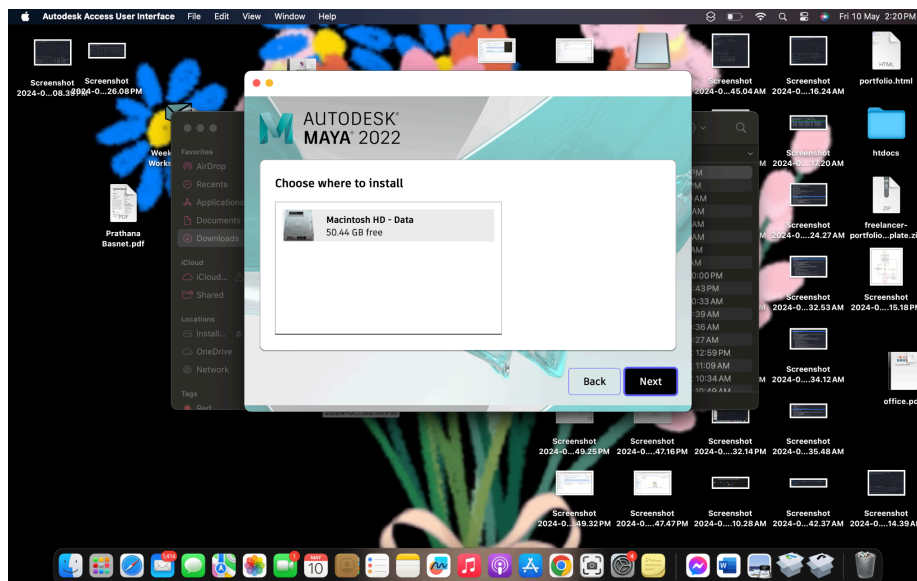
Autodesk Access User Interface File Edit View Window Help

Fri 10 May 2:20 PM

Screenshot 2024-0...08.33 PM
Screenshot 2024-0...26.08 PM
Screenshot 2024-0...45.04 AM
Screenshot 2024-0...16.24 AM
portfolio.html

Week Works

Favorites
AirDrop
Recents
Applications
Documents
Downloads
iCloud
iCloud...
Shared
Locations
Install...
OneDrive
Network
Tags
Red

Prathana Basnet.pdf

AUTODESK
MAYA 2022

Choose where to install

Macintosh HD - Data
50.44 GB free

Back
Next

PM
PM
AM
AM
AM
AM
AM
0:00 PM
:43 PM
0:33 AM
:39 AM
:36 AM
:27 AM
12:59 PM
11:09 AM
10:34 AM

Screenshot 2024-0...17.20 AM
htdocs
Screenshot 2024-0...24.27 AM
freelancer-portfolio...plate.zip
Screenshot 2024-0...32.53 AM
Screenshot 2024-0...15.18 PM
Screenshot 2024-0...34.12 AM
office.pd

Screenshot 2024-0...49.25 PM
Screenshot 2024-0...47.16 PM
Screenshot 2024-0...32.14 PM
Screenshot 2024-0...35.48 AM
Screenshot 2024-0...49.32 PM
Screenshot 2024-0....47.47 PM
Screenshot 2024-0...10.28 AM
Screenshot 2024-0...42.37 AM
Screenshot 2024-0...14.39 AM

1,414
1
MAY 10
4